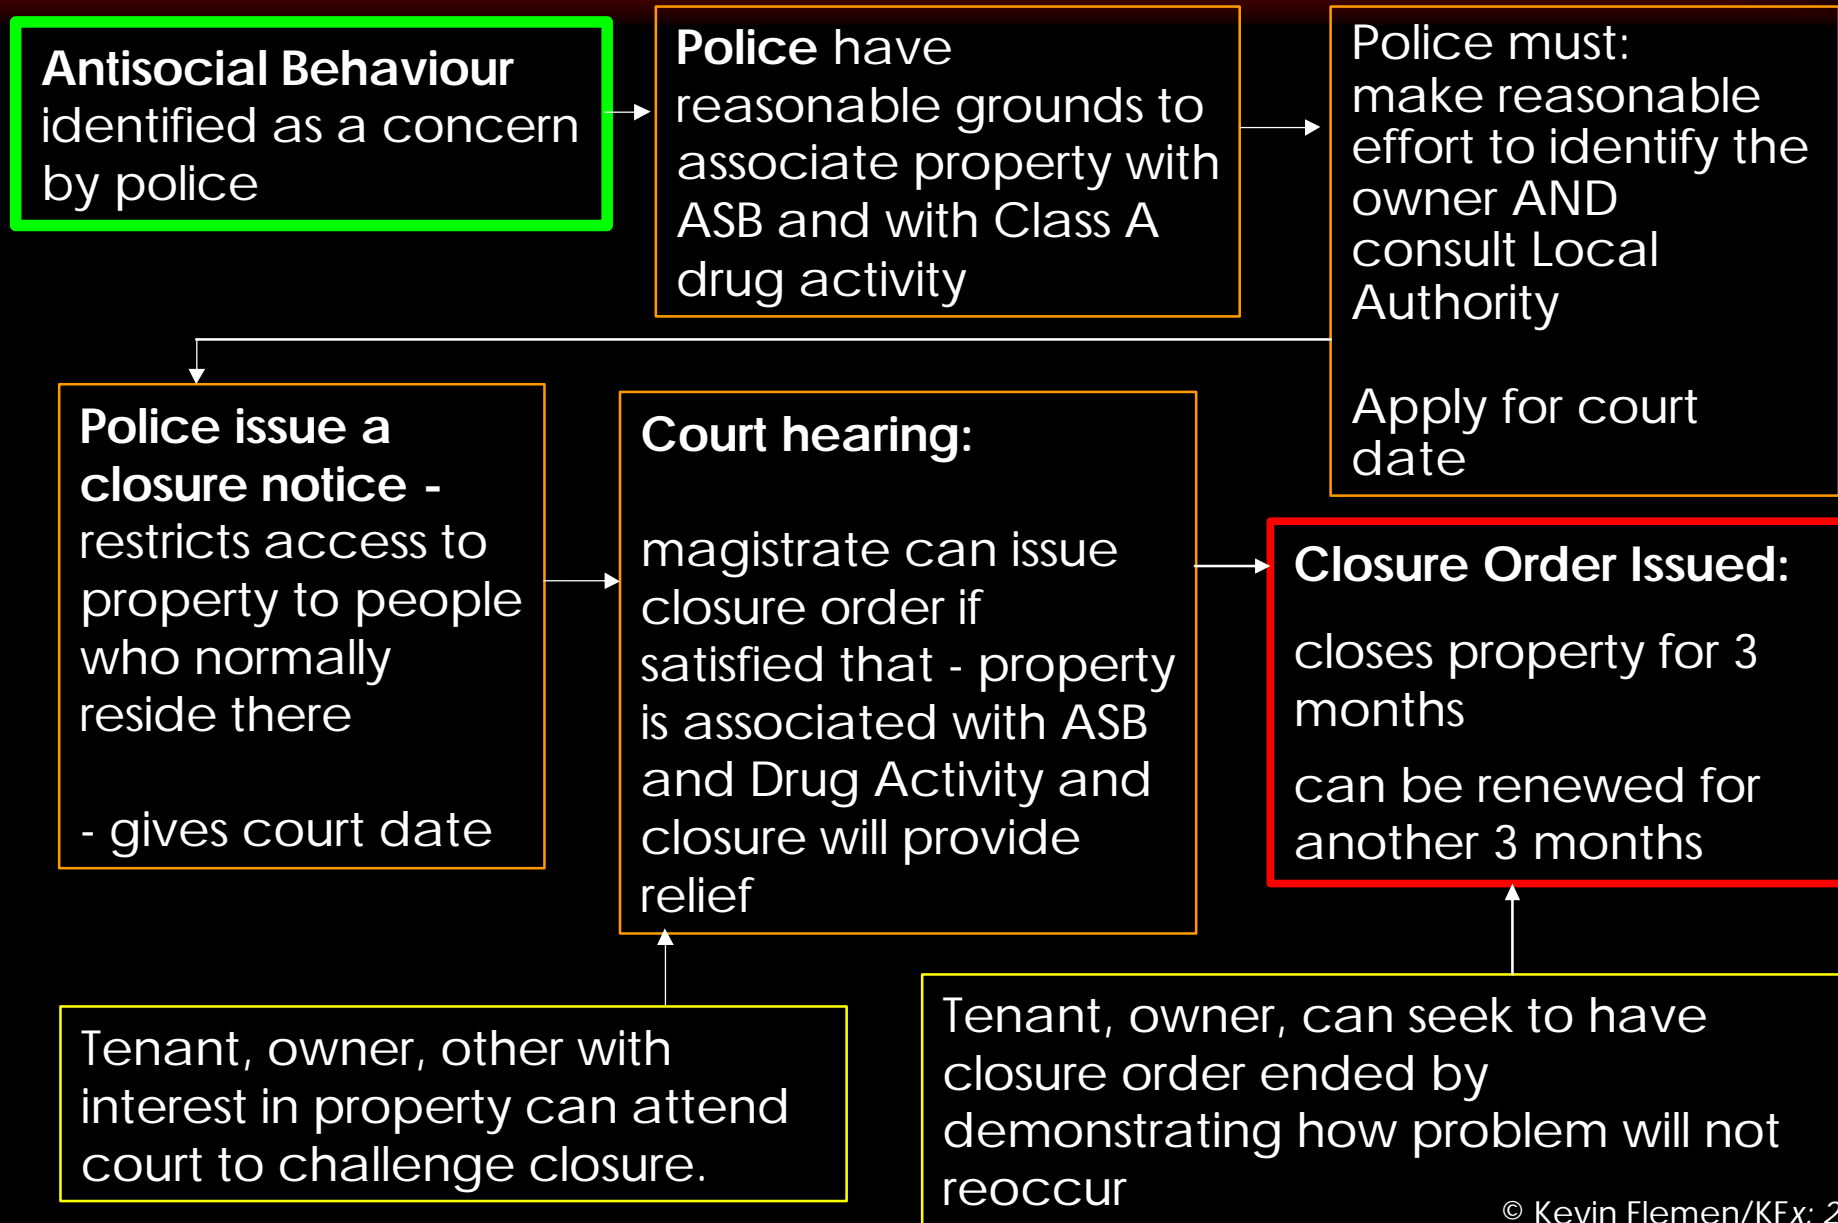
Antisocial Behaviour identified as a concern by police

Police have reasonable grounds to associate property with ASB and with Class A drug activity

Police must: make reasonable effort to identify the owner AND consult Local Authority

Apply for court date

Police issue a closure notice - restricts access to property to people who normally reside there

- gives court date

Court hearing:

magistrate can issue closure order if satisfied that - property is associated with ASB and Drug Activity and closure will provide relief

Closure Order Issued:

closes property for 3 months

can be renewed for another 3 months

Tenant, owner, other with interest in property can attend court to challenge closure.

Tenant, owner, can seek to have closure order ended by demonstrating how problem will not reoccur

© Kevin Flemen/KFx: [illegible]